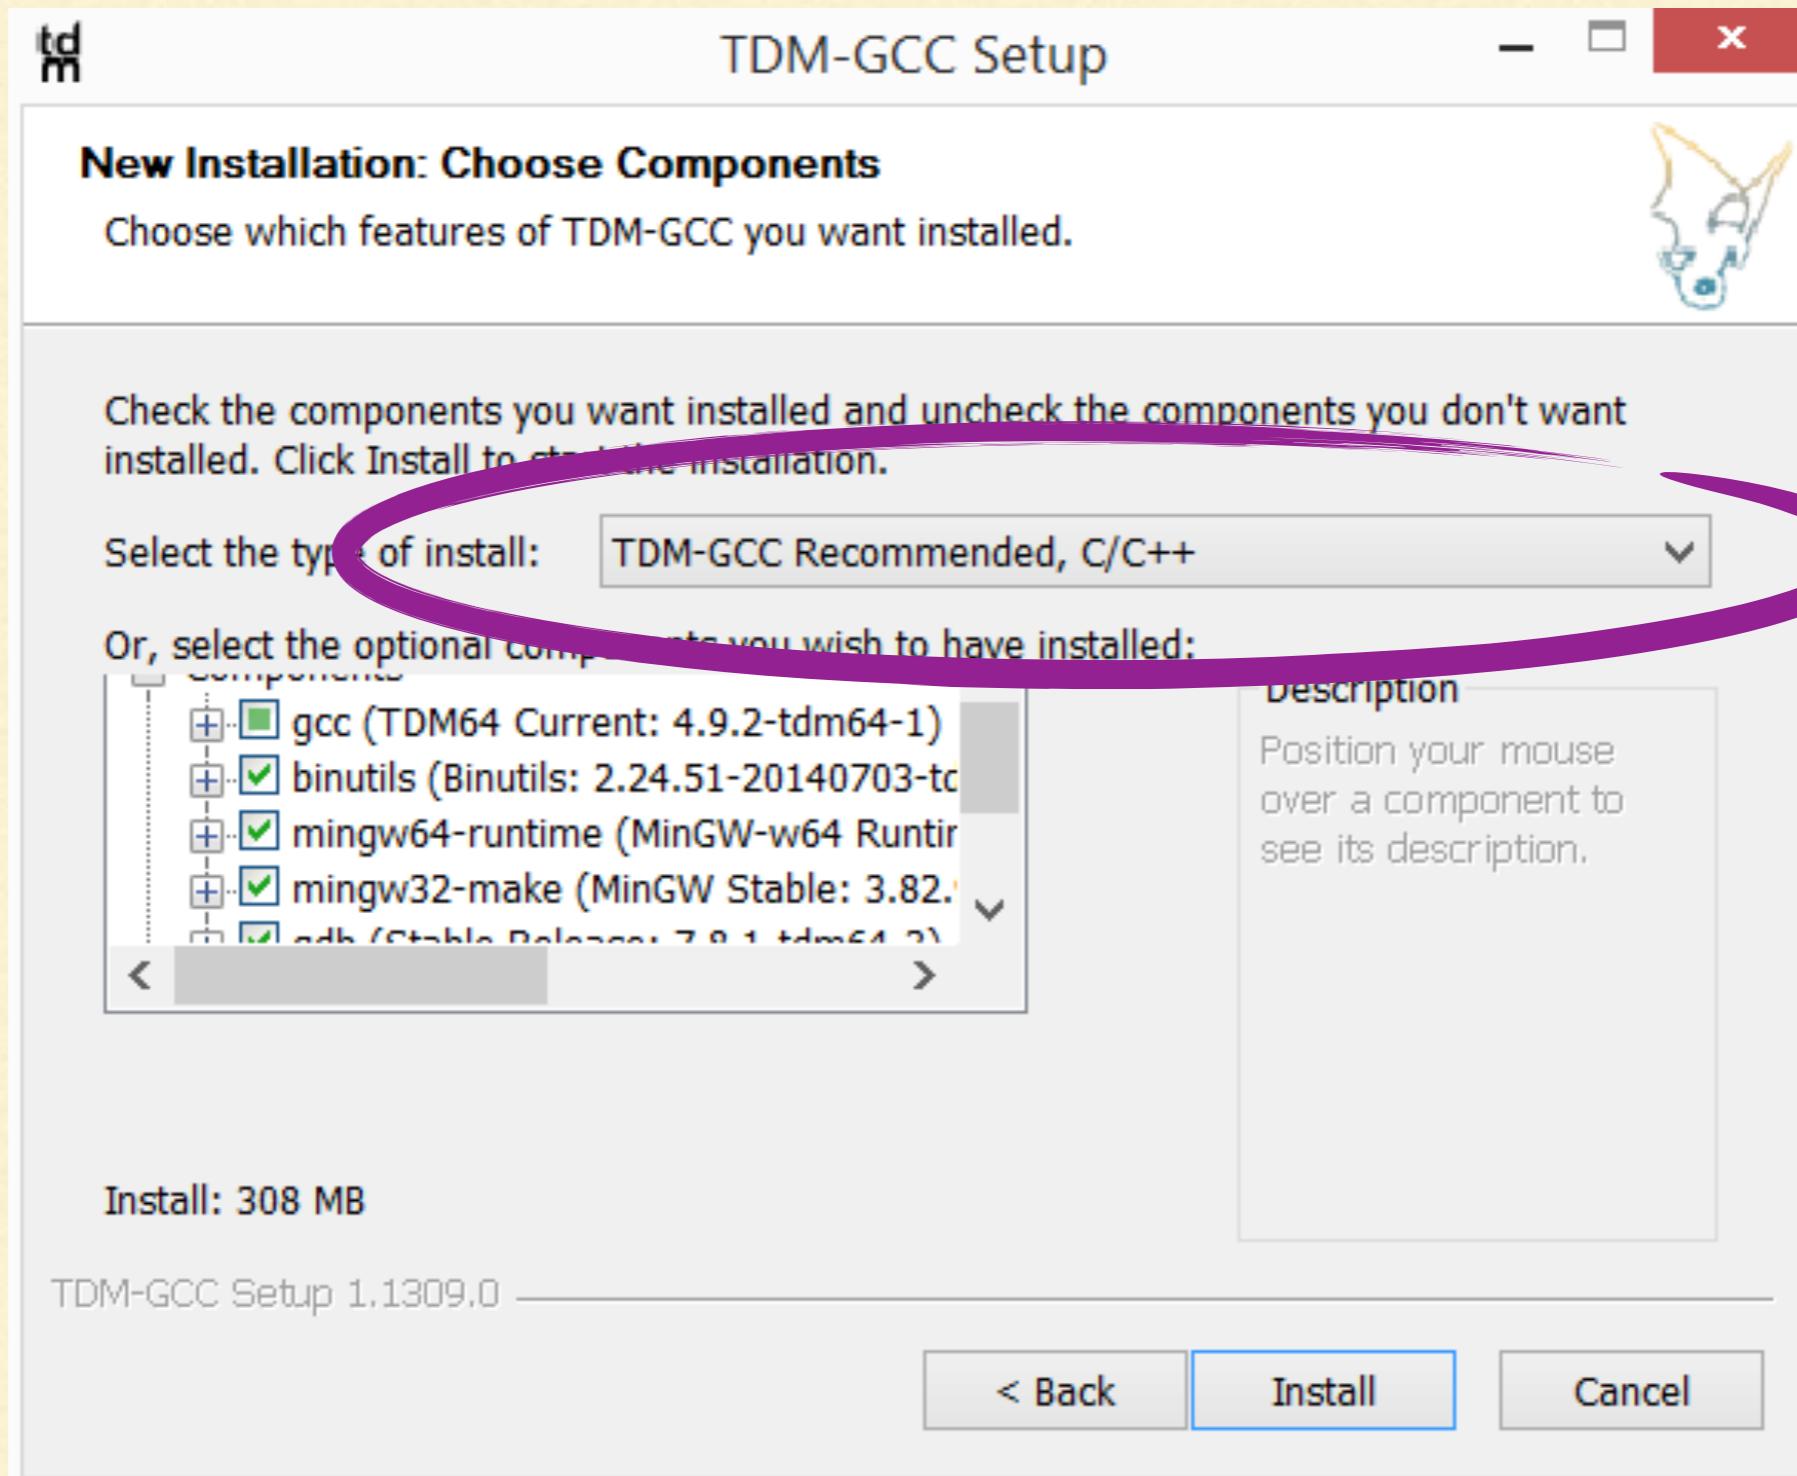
tdm

TDM-GCC Setup

New Installation: Choose Components

Choose which features of TDM-GCC you want installed.

Check the components you want installed and uncheck the components you don't want installed. Click Install to st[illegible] installation.

Select the typ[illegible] of install: TDM-GCC Recommended, C/C++

Or, select the optional com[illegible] you wish to have installed:

Components
gcc (TDM64 Current: 4.9.2-tdm64-1)
binutils (Binutils: 2.24.51-20140703-tc
mingw64-runtime (MinGW-w64 Runtir
mingw32-make (MinGW Stable: 3.82.
gdb (Stable Release: 7.8.1-tdm64-2)

Description
Position your mouse over a component to see its description.

Install: 308 MB

TDM-GCC Setup 1.1309.0

< Back Install Cancel